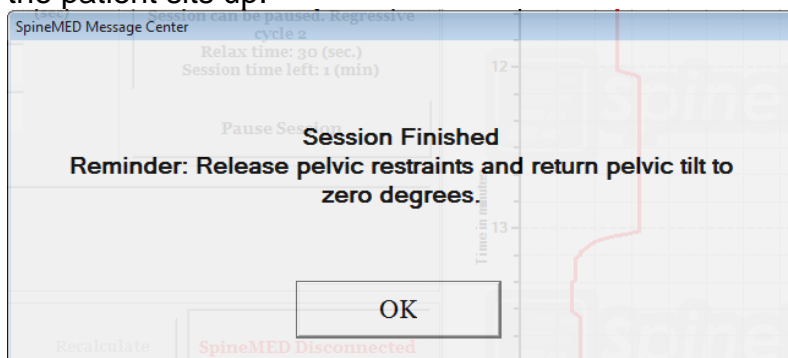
the patient sits up.

SpineMED Message Center

Session can be paused. Regressive cycle 2
Relax time: 30 (sec.)
Session time left: 1 (min)

Pause Session

12

Session Finished
Reminder: Release pelvic restraints and return pelvic tilt to zero degrees.

13

Time in minutes

OK

Recalculate

SpineMED Disconnected